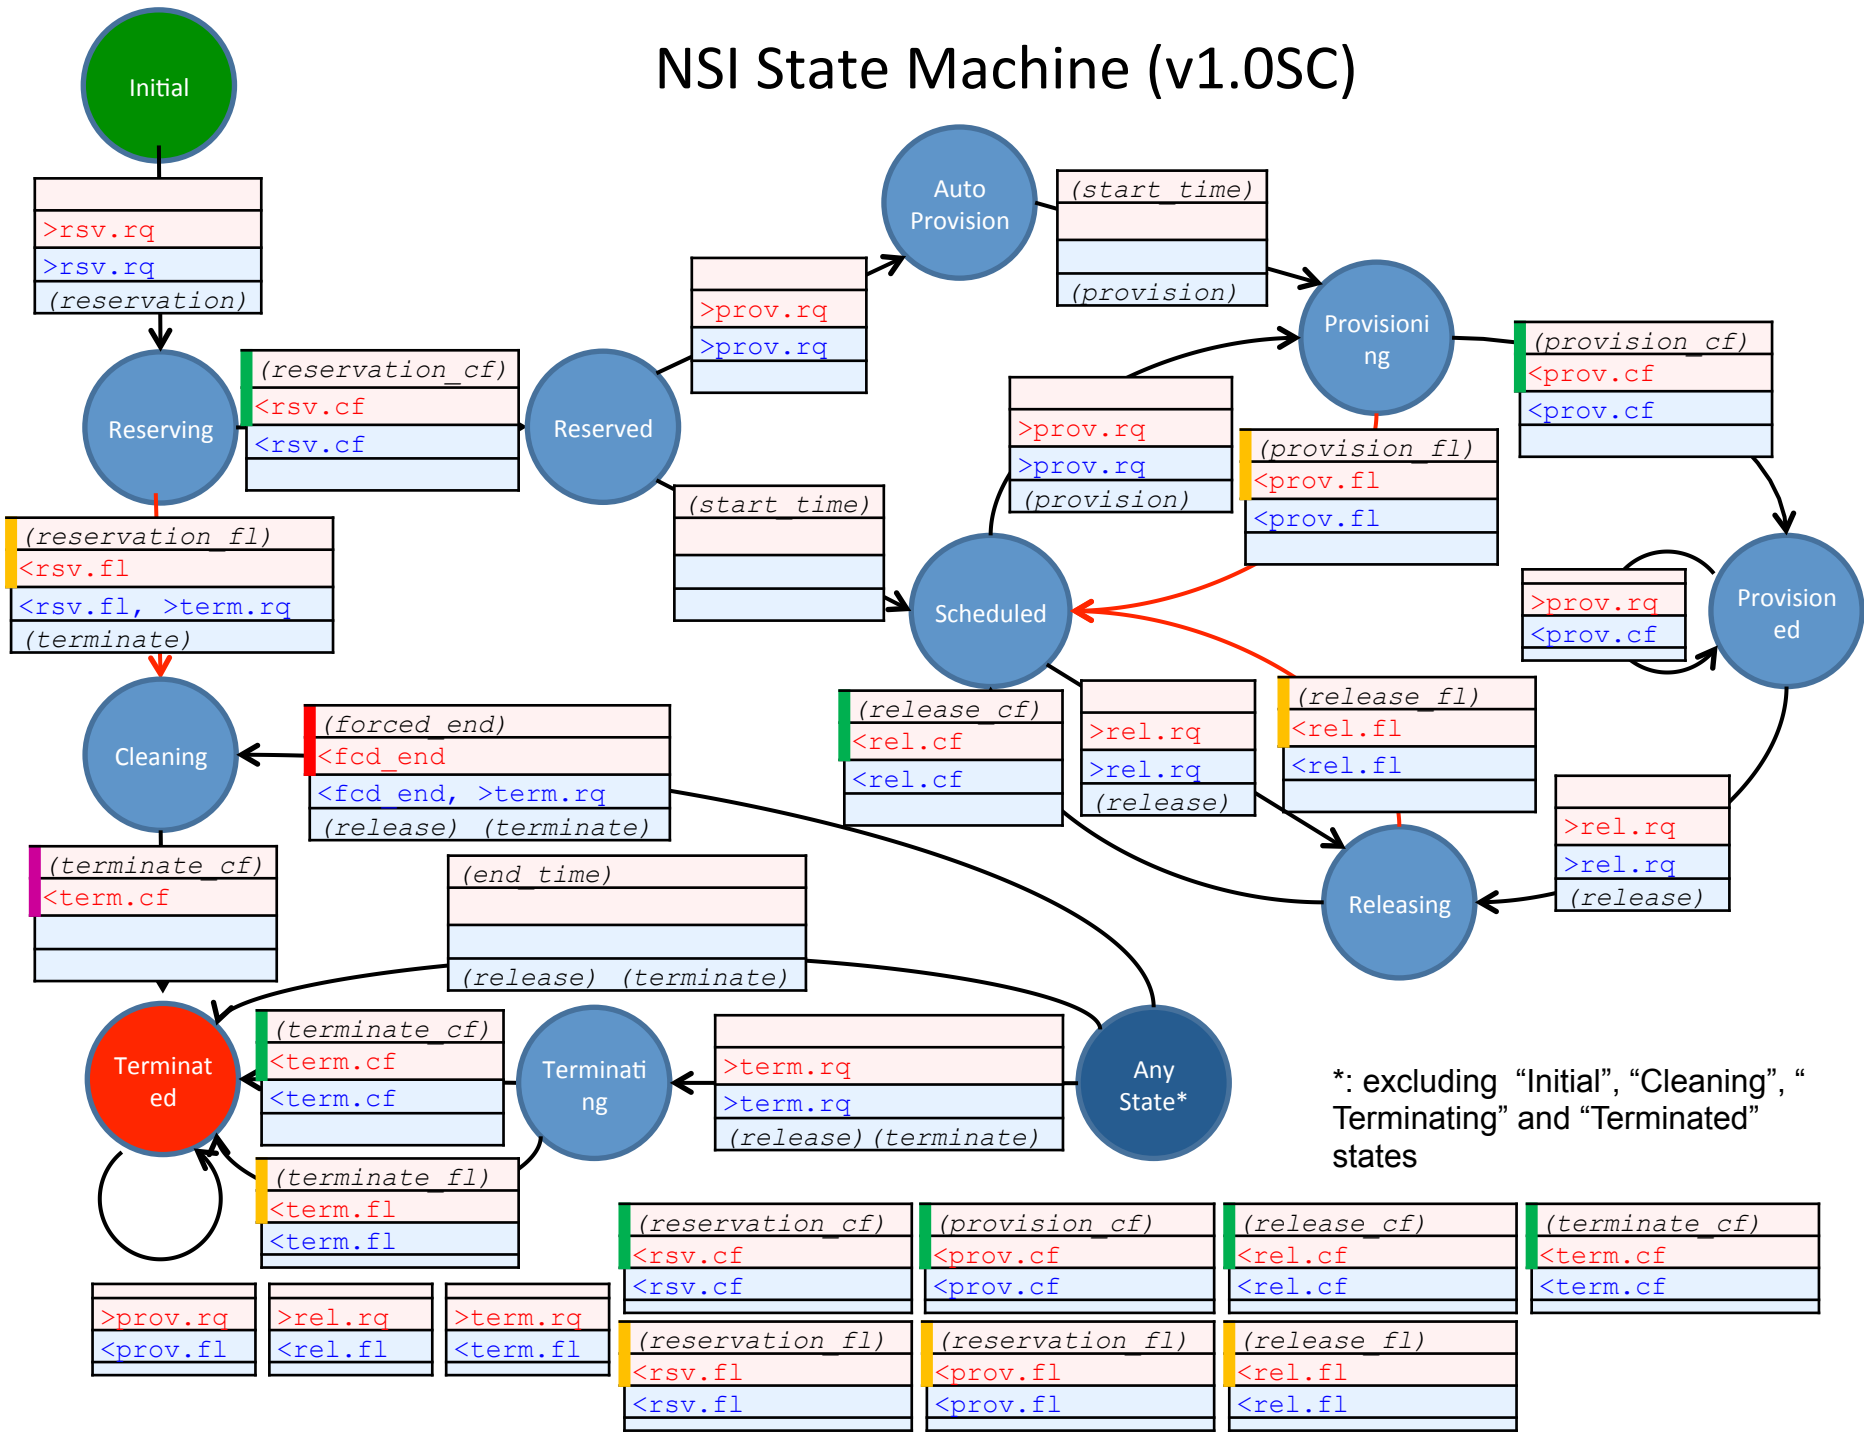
NSI State Machine (v1.0SC)

Initial

>rsv.rq
>rsv.rq
(reservation)

Reserving

(reservation_cf)
<rsv.cf
<rsv.cf

Reserved

>prov.rq
>prov.rq

Auto Provision

(start_time)
(provision)

Provisioning

(provision_cf)
<prov.cf
<prov.cf

>prov.rq
>prov.rq
(provision)

(provision_fl)
<prov.fl
<prov.fl

(start_time)

Scheduled

>prov.rq
<prov.cf

Provisioned

(reservation_fl)
<rsv.fl
<rsv.fl, >term.rq
(terminate)

Cleaning

(forced_end)
<fcd_end
<fcd_end, >term.rq
(release) (terminate)

(release_cf)
<rel.cf
<rel.cf

>rel.rq
>rel.rq
(release)

(release_fl)
<rel.fl
<rel.fl

>rel.rq
>rel.rq
(release)

Releasing

(terminate_cf)
<term.cf

(end_time)
(release) (terminate)

Terminated

(terminate_cf)
<term.cf
<term.cf

Terminating

>term.rq
>term.rq
(release) (terminate)

Any State*

*: excluding "Initial", "Cleaning", " Terminating" and "Terminated" states

(terminate_fl)
<term.fl
<term.fl

>prov.rq
<prov.fl

>rel.rq
<rel.fl

>term.rq
<term.fl

(reservation_cf)
<rsv.cf
<rsv.cf

(provision_cf)
<prov.cf
<prov.cf

(release_cf)
<rel.cf
<rel.cf

(terminate_cf)
<term.cf
<term.cf

(reservation_fl)
<rsv.fl
<rsv.fl

(reservation_fl)
<prov.fl
<prov.fl

(release_fl)
<rel.fl
<rel.fl